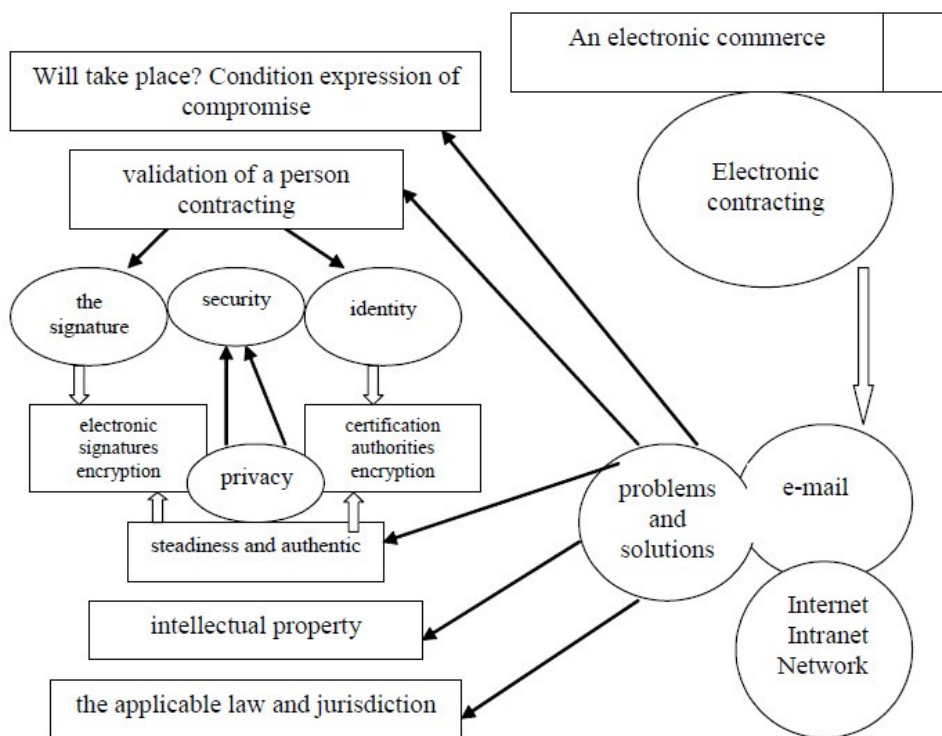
An electronic commerce

Will take place? Condition expression of compromise

validation of a person contracting

Electronic contracting

the signature

security

identity

electronic signatures encryption

privacy

certification authorities encryption

problems and solutions

e-mail

steadiness and authentic

intellectual property

Internet Intranet Network

the applicable law and jurisdiction